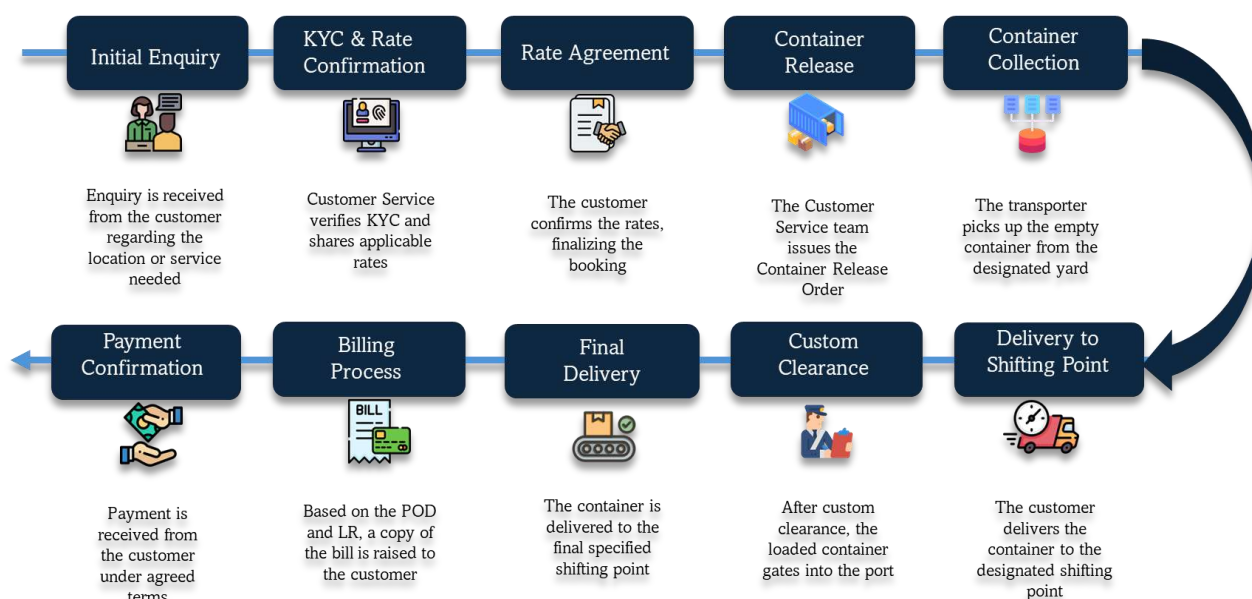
Initial Enquiry

Enquiry is received from the customer regarding the location or service needed

KYC & Rate Confirmation

Customer Service verifies KYC and shares applicable rates

Rate Agreement

The customer confirms the rates, finalizing the booking

Container Release

The Customer Service team issues the Container Release Order

Container Collection

The transporter picks up the empty container from the designated yard

Delivery to Shifting Point

The customer delivers the container to the designated shifting point

Custom Clearance

After custom clearance, the loaded container gates into the port

Final Delivery

The container is delivered to the final specified shifting point

Billing Process

BILL

Based on the POD and LR, a copy of the bill is raised to the customer

Payment Confirmation

Payment is received from the customer under agreed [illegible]